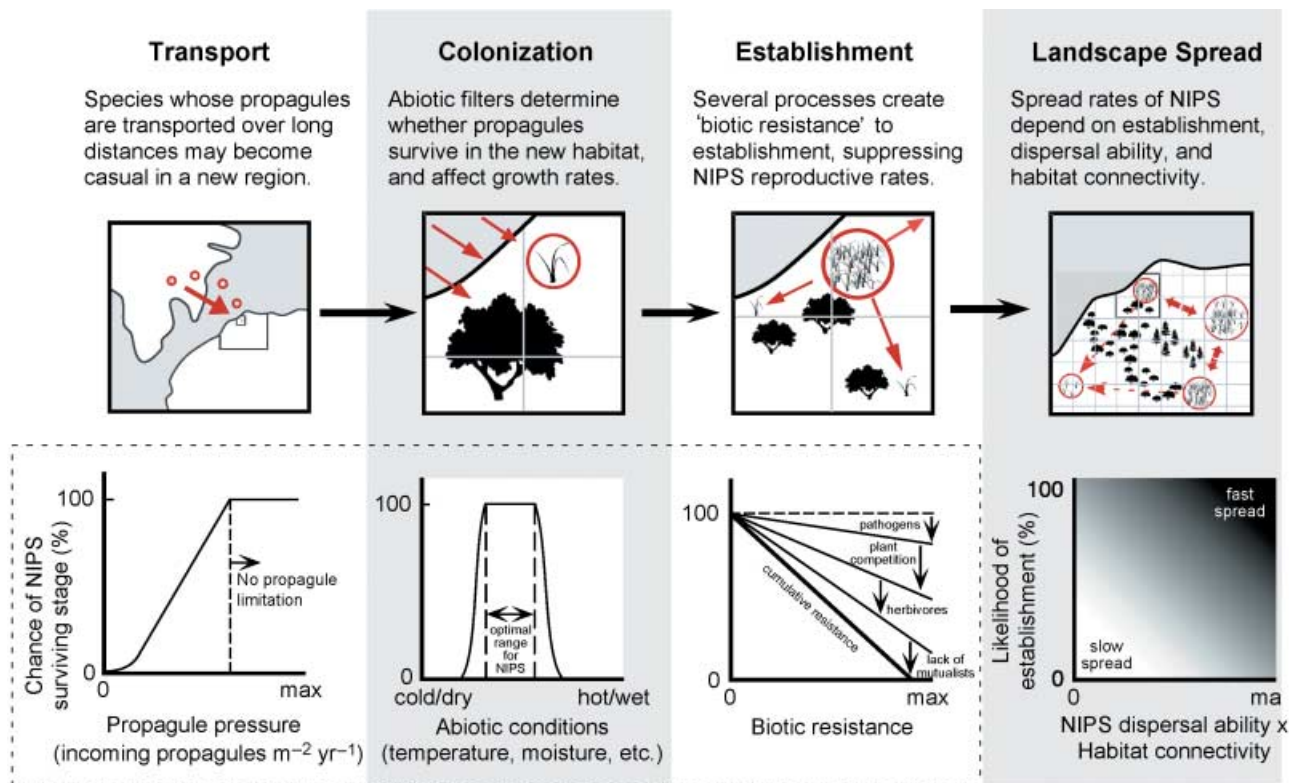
Transport

Species whose propagules are transported over long distances may become casual in a new region.

Colonization

Abiotic filters determine whether propagules survive in the new habitat, and affect growth rates.

Establishment

Several processes create 'biotic resistance' to establishment, suppressing NIPS reproductive rates.

Landscape Spread

Spread rates of NIPS depend on establishment, dispersal ability, and habitat connectivity.

Chance of NIPS surviving stage (%)

100

0

0

max

No propagule limitation

Propagule pressure (incoming propagules $m^{-2}$ $yr^{-1}$)

100

0

optimal range for NIPS

cold/dry

hot/wet

Abiotic conditions (temperature, moisture, etc.)

100

0

0

max

pathogens

plant competition

herbivores

cumulative resistance

lack of mutualists

Biotic resistance

Likelihood of establishment (%)

100

0

0

ma

fast spread

slow spread

NIPS dispersal ability x Habitat connectivity